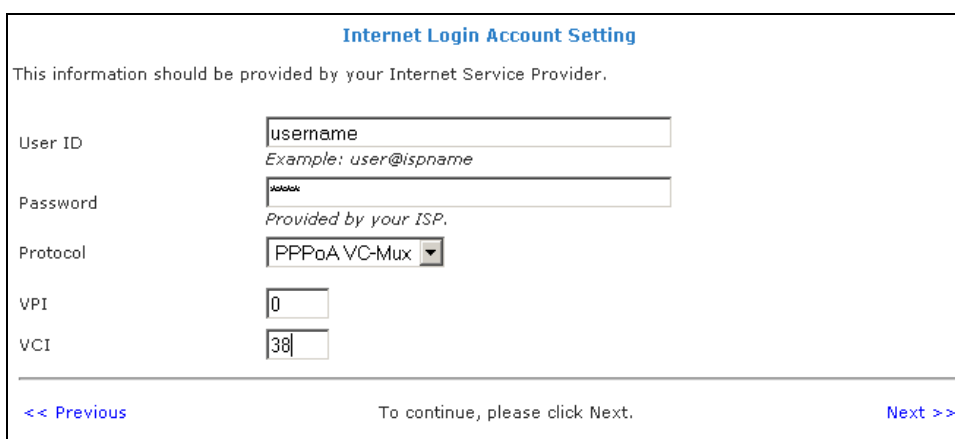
Internet Login Account Setting

This information should be provided by your Internet Service Provider.

User ID username
Example: user@ispname

Password ****
Provided by your ISP.

Protocol PPPoA VC-Mux

VPI 0

VCI 38

<< Previous To continue, please click Next. Next >>